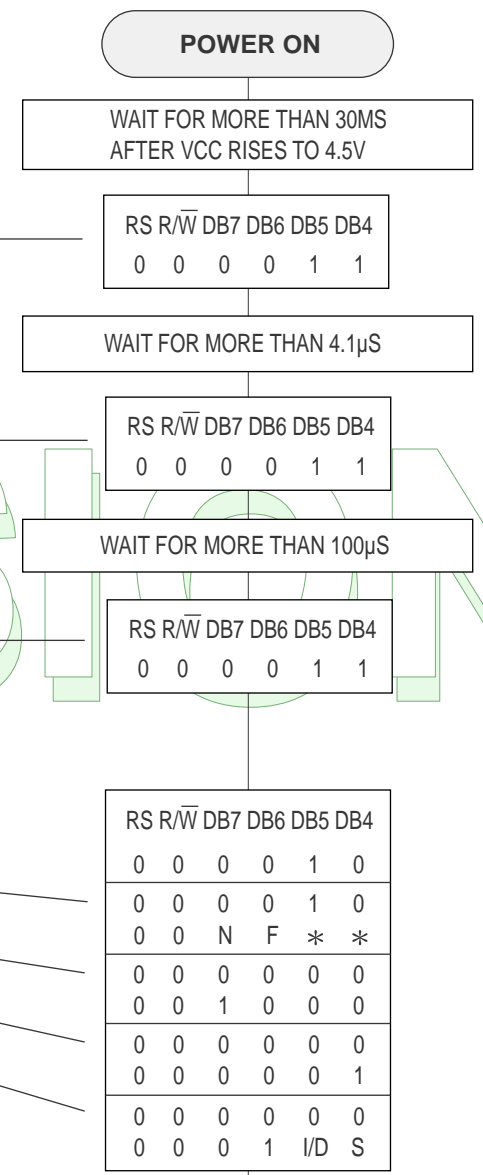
POWER ON

WAIT FOR MORE THAN 30MS AFTER VCC RISES TO 4.5V

| RS | R/$\overline{W}$ | DB7 | DB6 | DB5 | DB4 |
|---|---|---|---|---|---|
| 0 | 0 | 0 | 0 | 1 | 1 |

WAIT FOR MORE THAN 4.1μS

| RS | R/$\overline{W}$ | DB7 | DB6 | DB5 | DB4 |
|---|---|---|---|---|---|
| 0 | 0 | 0 | 0 | 1 | 1 |

WAIT FOR MORE THAN 100μS

| RS | R/$\overline{W}$ | DB7 | DB6 | DB5 | DB4 |
|---|---|---|---|---|---|
| 0 | 0 | 0 | 0 | 1 | 1 |

| RS | R/$\overline{W}$ | DB7 | DB6 | DB5 | DB4 |
|---|---|---|---|---|---|
| 0 | 0 | 0 | 0 | 1 | 0 |
| 0 | 0 | 0 | 0 | 1 | 0 |
| 0 | 0 | N | F | $*$ | $*$ |
| 0 | 0 | 0 | 0 | 0 | 0 |
| 0 | 0 | 1 | 0 | 0 | 0 |
| 0 | 0 | 0 | 0 | 0 | 0 |
| 0 | 0 | 0 | 0 | 0 | 1 |
| 0 | 0 | 0 | 0 | 0 | 0 |
| 0 | 0 | 0 | 1 | I/D | S |